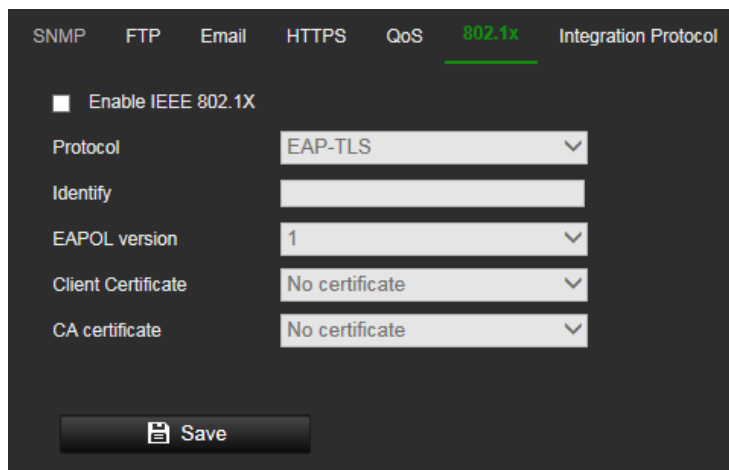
SNMP FTP Email HTTPS QoS 802.1x Integration Protocol

Enable IEEE 802.1X

| Protocol | EAP-TLS |
|---|---|
| Identify | |
| EAPOL version | 1 |
| Client Certificate | No certificate |
| CA certificate | No certificate |

Save